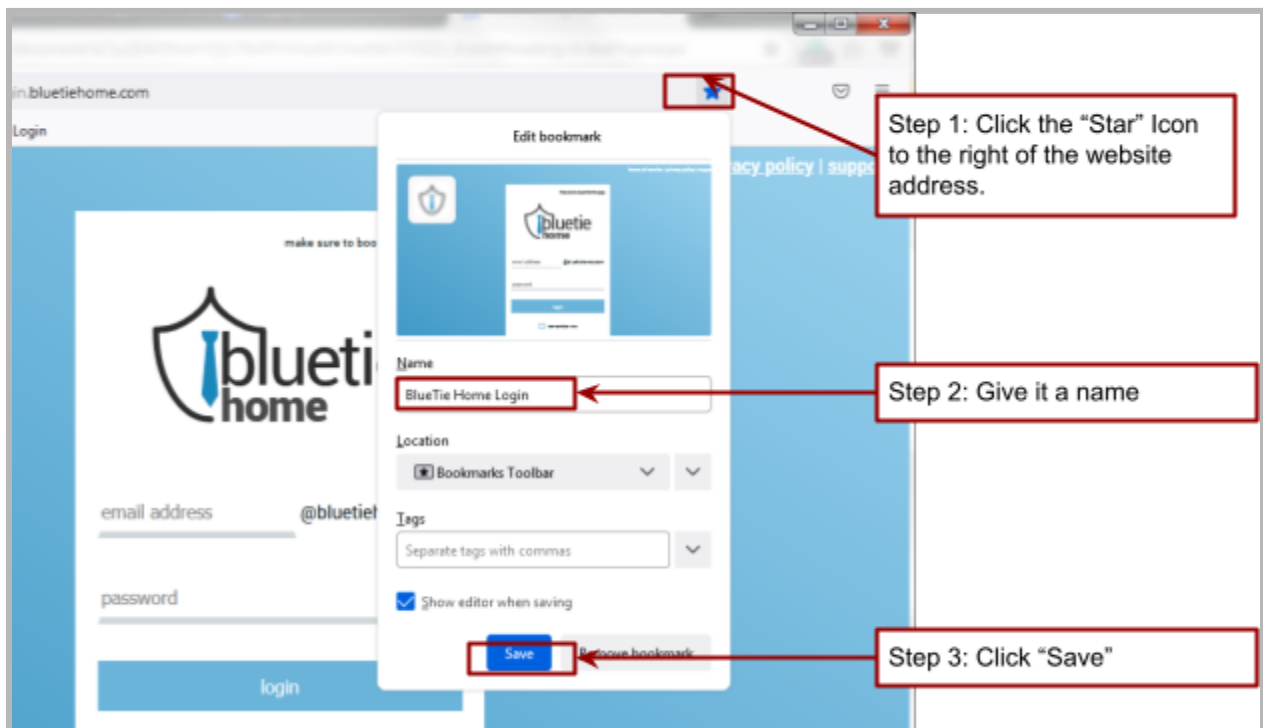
in.bluetiehome.com

Login

Edit bookmark

acy policy | supp

make sure to boo

bluetie home

bluetie home

email address

@bluetie

password

login

Name

BlueTie Home Login

Location

Bookmarks Toolbar

Tags

Separate tags with commas

Show editor when saving

Save

Remove bookmark

Step 1: Click the "Star" Icon to the right of the website address.

Step 2: Give it a name

Step 3: Click "Save"